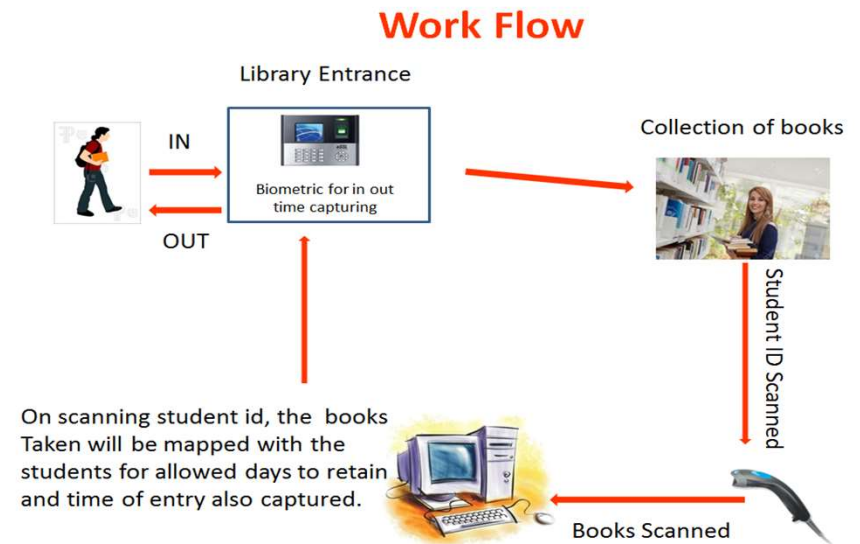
Work Flow

Library Entrance

IN

OUT

Biometric for in out time capturing

Collection of books

Student ID Scanned

On scanning student id, the books Taken will be mapped with the students for allowed days to retain and time of entry also captured.

Books Scanned